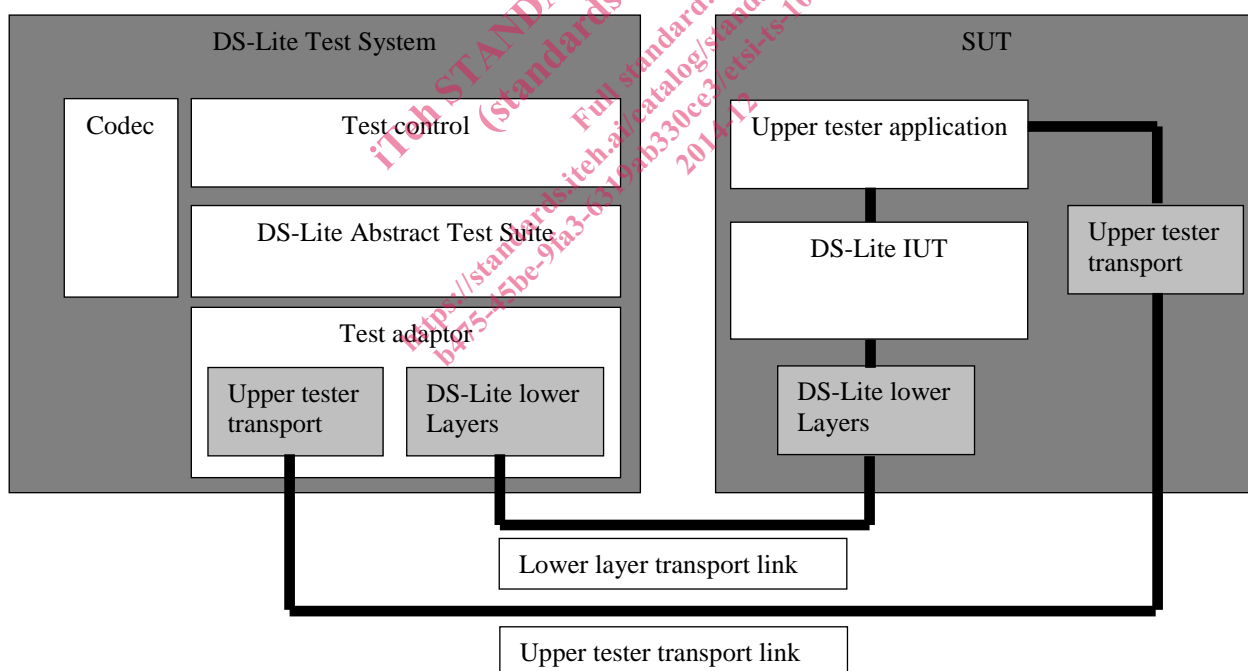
DS-Lite Test System

Codec

Test control

DS-Lite Abstract Test Suite

Test adaptor

Upper tester transport

DS-Lite lower Layers

SUT

Upper tester application

DS-Lite IUT

DS-Lite lower Layers

Upper tester transport

Lower layer transport link

Upper tester transport link

iTeh STANDARD PREVIEW (standards.iteh.ai)

Full standard: https://standards.iteh.ai/catalog/standards/etsi/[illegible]b4f5-45be-91a3-6319ab330ce3/etsi-ts-10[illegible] 2014-12